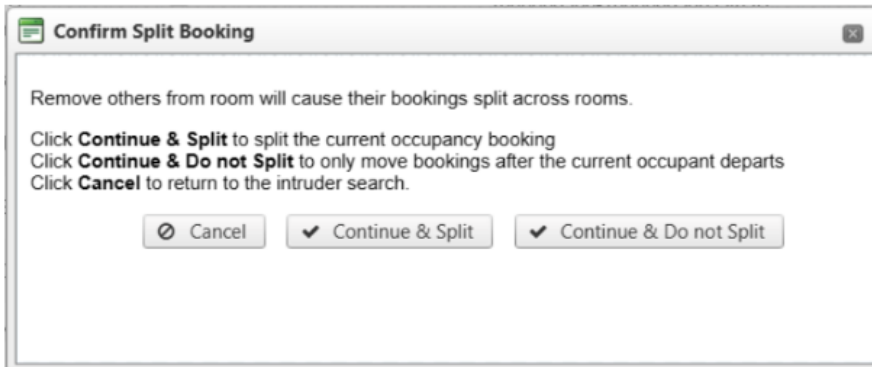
Confirm Split Booking

Remove others from room will cause their bookings split across rooms.

Click **Continue & Split** to split the current occupancy booking
Click **Continue & Do not Split** to only move bookings after the current occupant departs
Click **Cancel** to return to the intruder search.

Cancel
Continue & Split
Continue & Do not Split